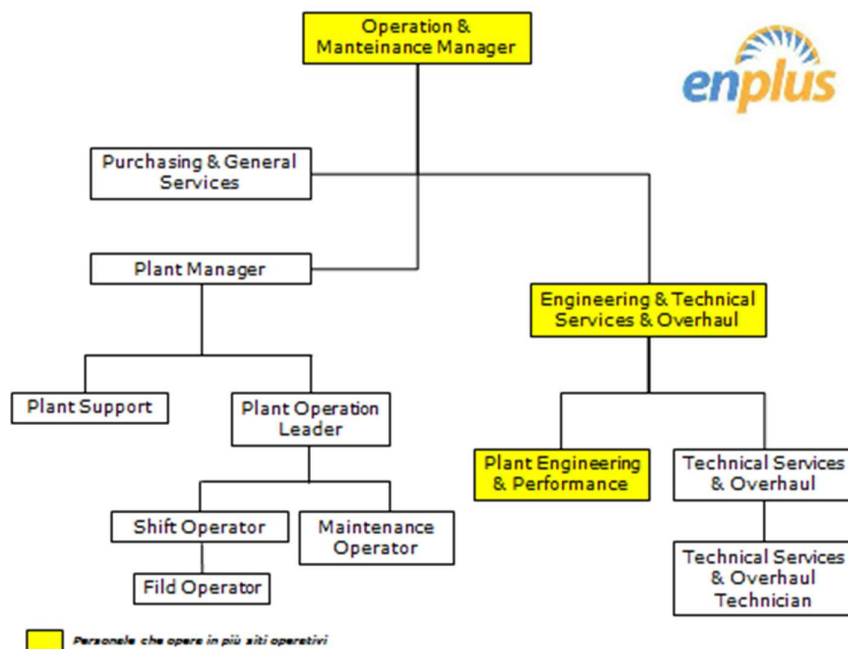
Operation & Manteinance Manager

enplus

Purchasing & General Services

Plant Manager

Engineering & Technical Services & Overhaul

Plant Support

Plant Operation Leader

Plant Engineering & Performance

Technical Services & Overhaul

Shift Operator

Maintenance Operator

Technical Services & Overhaul Technician

Fild Operator

Personale che opera in più siti operativi